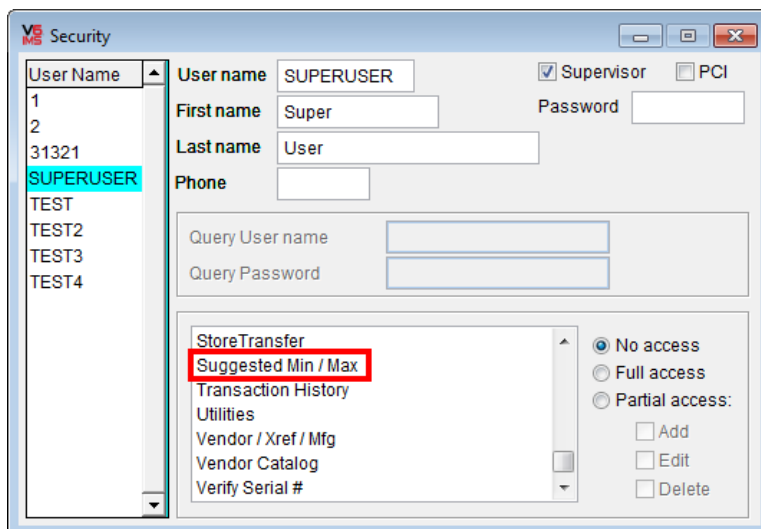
VS IMS Security

User Name
1
2
31321
SUPERUSER
TEST
TEST2
TEST3
TEST4

User name SUPERUSER
First name Super
Last name User
Phone

Supervisor
PCI
Password

Query User name
Query Password

StoreTransfer
Suggested Min / Max
Transaction History
Utilities
Vendor / Xref / Mfg
Vendor Catalog
Verify Serial #

No access
Full access
Partial access:
Add
Edit
Delete